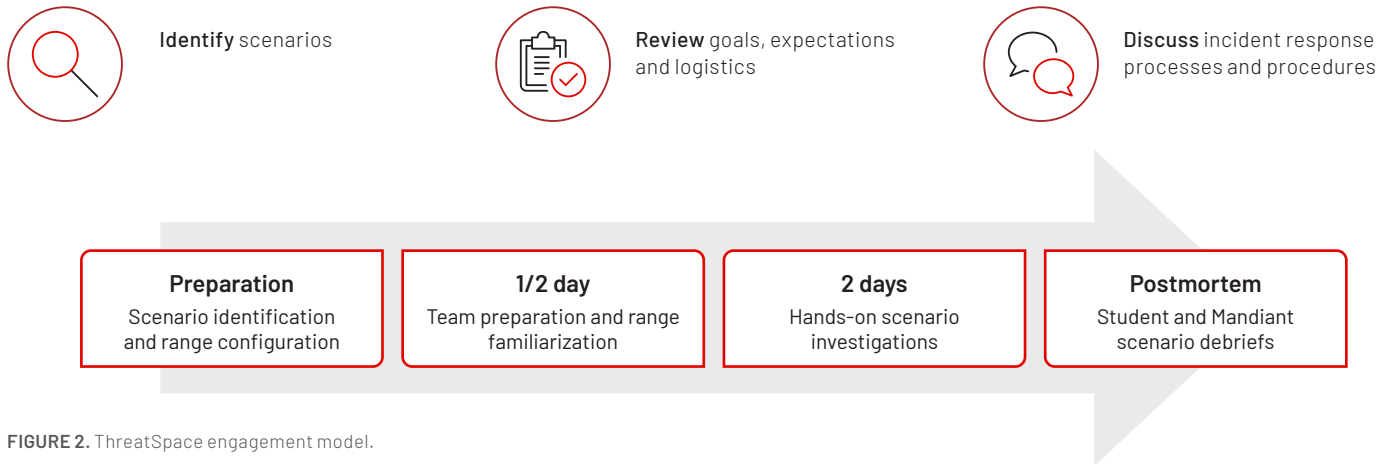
**Identify** scenarios

**Review** goals, expectations and logistics

**Discuss** incident response processes and procedures

**Preparation**
Scenario identification and range configuration

**1/2 day**
Team preparation and range familiarization

**2 days**
Hands-on scenario investigations

**Postmortem**
Student and Mandiant scenario debriefs

**FIGURE 2.** ThreatSpace engagement model.